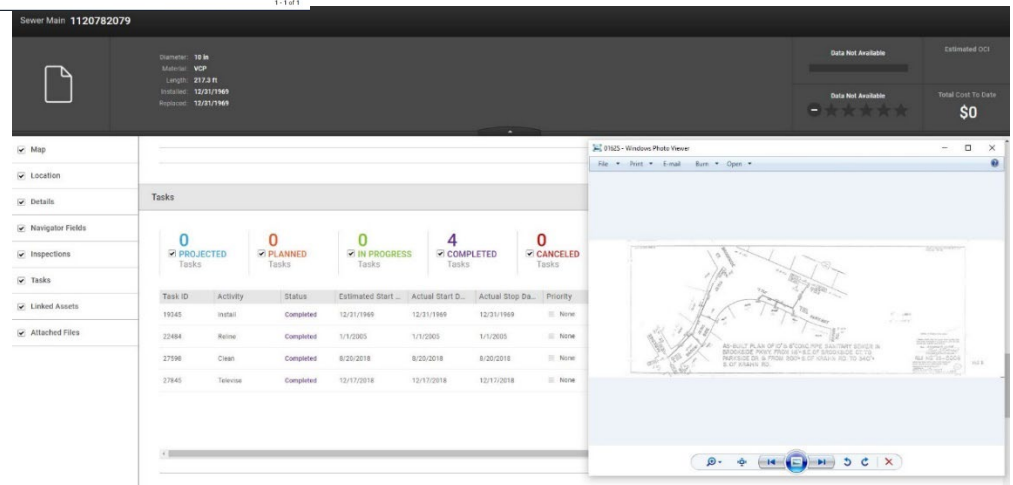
1 - 1 of 1

Sewer Main 1120782079

Diameter: 10 in
Material: VCP
Length: 217.3 ft
Installed: 12/31/1969
Replaced: 12/31/1969

Data Not Available

Estimated OCI

Data Not Available

Total Cost To Date
$0

Map
Location
Details
Navigator Fields
Inspections
Tasks
Linked Assets
Attached Files

Tasks

0 PROJECTED Tasks
0 PLANNED Tasks
0 IN PROGRESS Tasks
4 COMPLETED Tasks
0 CANCELED Tasks

| Task ID | Activity | Status | Estimated Start ... | Actual Start D... | Actual Stop Da... | Priority |
|---|---|---|---|---|---|---|
| 19345 | Install | Completed | 12/31/1969 | 12/31/1969 | 12/31/1969 | None |
| 22484 | Reline | Completed | 1/1/2005 | 1/1/2005 | 1/1/2005 | None |
| 27596 | Clean | Completed | 8/20/2018 | 8/20/2018 | 8/20/2018 | None |
| 27645 | Televise | Completed | 12/17/2018 | 12/17/2018 | 12/17/2018 | None |

01625 - Windows Photo Viewer

File ▾ Print ▾ E-mail Burn ▾ Open ▾

AS-BUILT PLAN OF 12" & 8" CONC. PIPE SANITARY SEWER IN BROOKSIDE PKWY. FROM 16' N.E. OF BROOKSIDE CT. TO PARKSIDE DR. & FROM 500'± S OF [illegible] RD. TO 540'± S OF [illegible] RD.